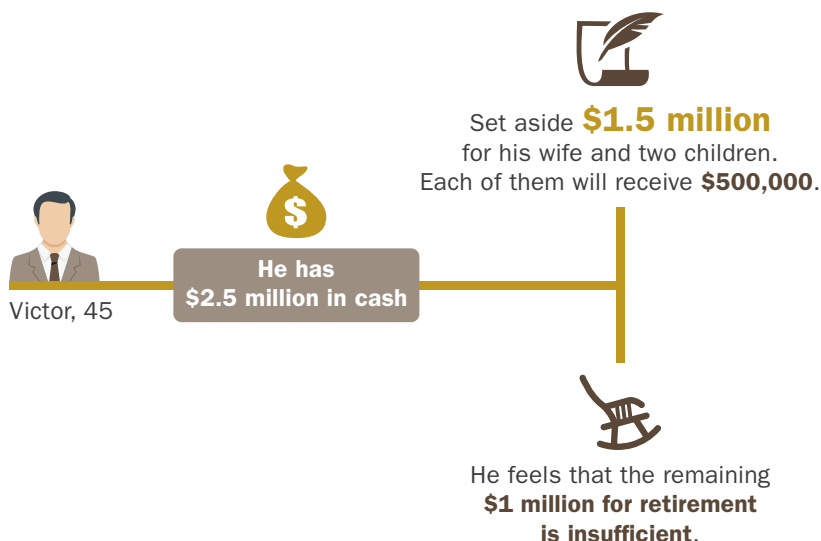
Set aside $1.5 million for his wife and two children. Each of them will receive $500,000.

$

Victor, 45

He has $2.5 million in cash

He feels that the remaining $1 million for retirement is insufficient.